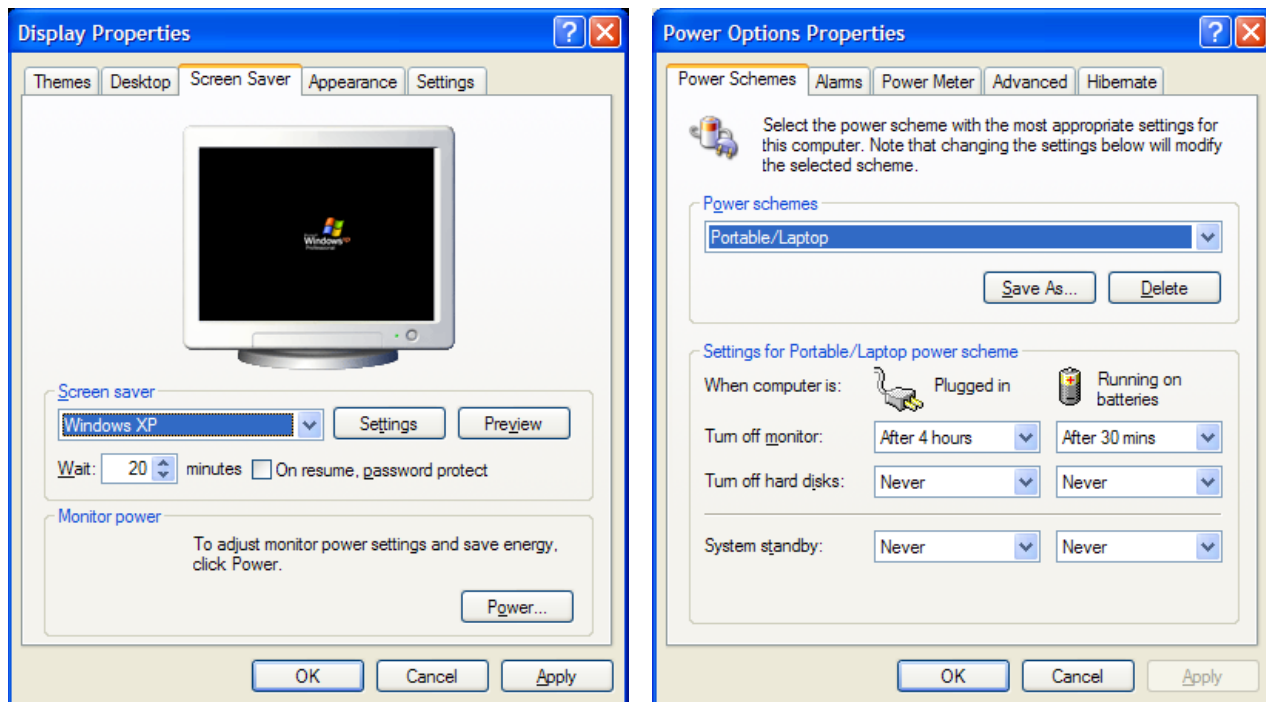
Display Properties

Themes | Desktop | Screen Saver | Appearance | Settings

Windows Professional

Screen saver
Windows XP
Settings
Preview
Wait: 20 minutes
On resume, password protect

Monitor power
To adjust monitor power settings and save energy, click Power.
Power...

OK
Cancel
Apply

Power Options Properties

Power Schemes | Alarms | Power Meter | Advanced | Hibernate

Select the power scheme with the most appropriate settings for this computer. Note that changing the settings below will modify the selected scheme.

Power schemes
Portable/Laptop
Save As...
Delete

Settings for Portable/Laptop power scheme
When computer is:
Plugged in
Running on batteries
Turn off monitor: After 4 hours | After 30 mins
Turn off hard disks: Never | Never
System standby: Never | Never

OK
Cancel
Apply